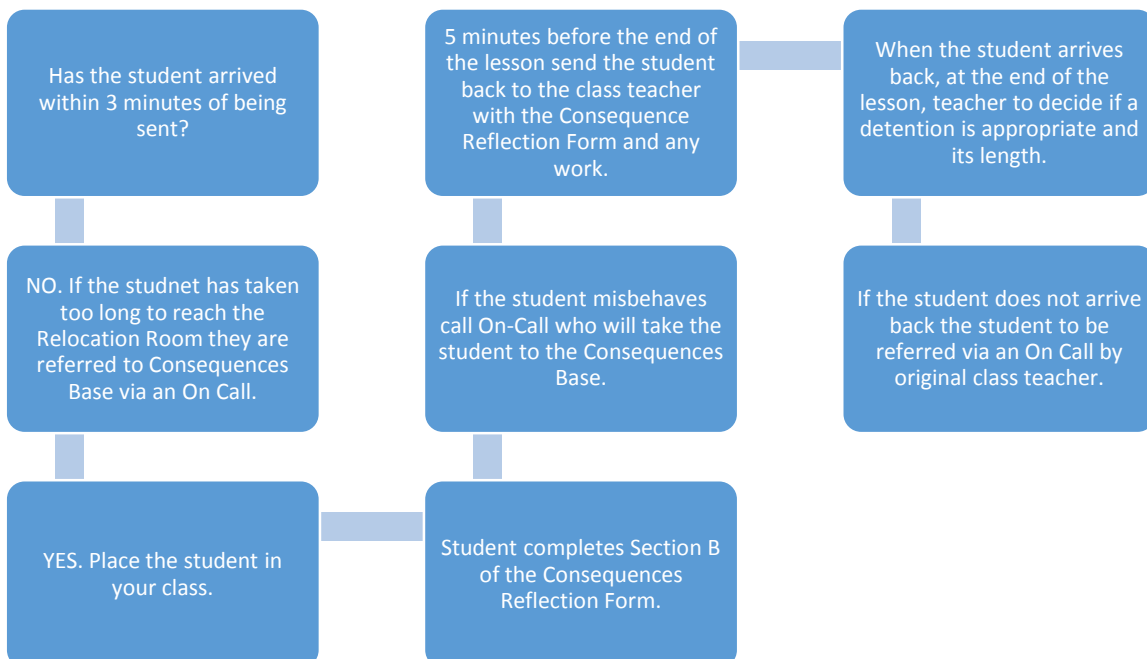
Has the student arrived within 3 minutes of being sent?

NO. If the studnet has taken too long to reach the Relocation Room they are referred to Consequences Base via an On Call.

YES. Place the student in your class.

Student completes Section B of the Consequences Reflection Form.

If the student misbehaves call On-Call who will take the student to the Consequences Base.

5 minutes before the end of the lesson send the student back to the class teacher with the Consequence Reflection Form and any work.

When the student arrives back, at the end of the lesson, teacher to decide if a detention is appropriate and its length.

If the student does not arrive back the student to be referred via an On Call by original class teacher.